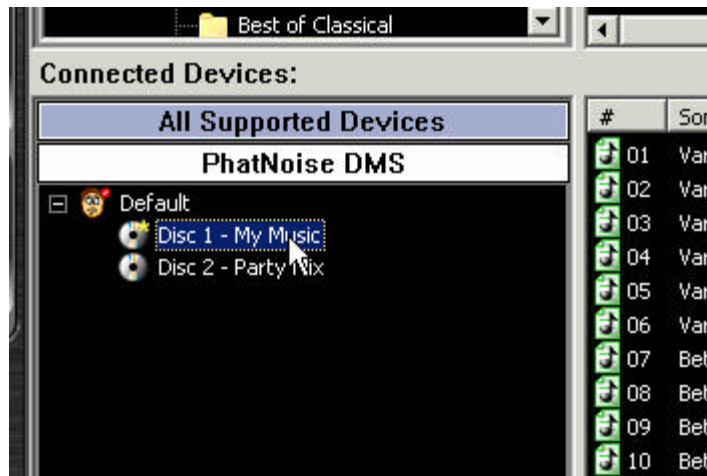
Best of Classical

Connected Devices:

All Supported Devices

PhatNoise DMS

Default

Disc 1 - My Music

Disc 2 - Party Mix

| # | Sor |
|---|---|
| 01 | Var |
| 02 | Var |
| 03 | Var |
| 04 | Var |
| 05 | Var |
| 06 | Var |
| 07 | Bet |
| 08 | Bet |
| 09 | Bet |
| 10 | Bet |